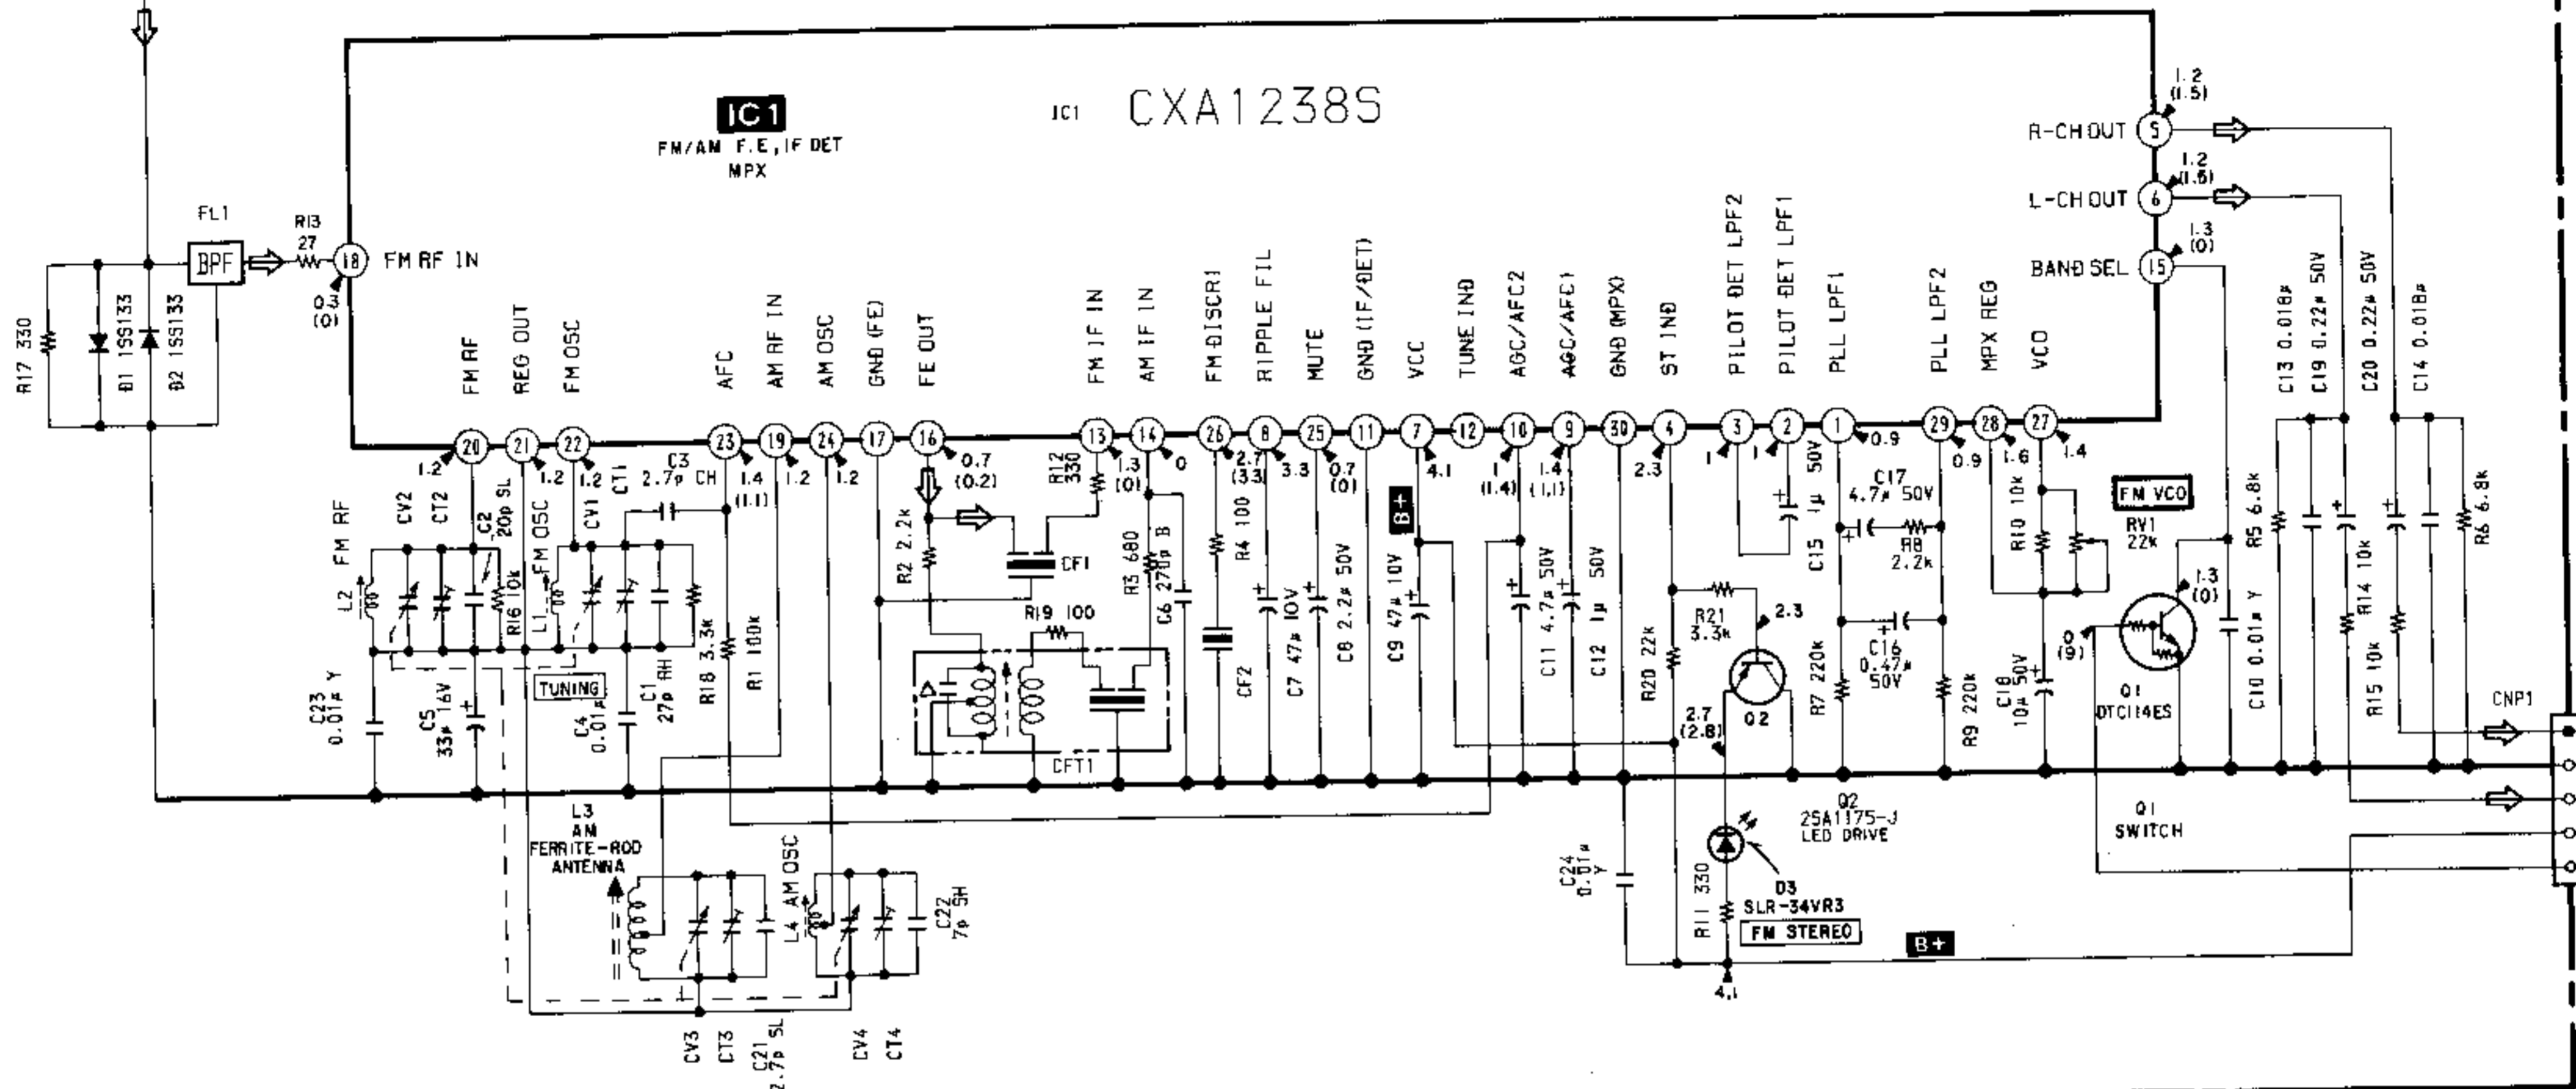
IC1
FM/AM F.E, IF DET
MPX

IC1 CXA1238S

FL1
BPF
R13 27
18 FM RF IN
0.3 (0)
R17 330
D1 1SS133
D2 1SS133

R-CH OUT 5
1.2 (1.5)
L-CH OUT 6
1.2 (1.5)
BAND SEL 15
1.3 (0)

FM RF
REG OUT
FM OSC
AFC
AM RF IN
AM OSC
GND (FE)
FE OUT
FM IF IN
AM IF IN
FM DISCRI
RIPPLE FIL
MUTE
GND (IF/DET)
VCC
TUNE IND
AGC/AFC2
AGC/AFC1
GND (MPX)
ST IND
PILOT DET LPF2
PILOT DET LPF1
PLL LPF1
PLL LPF2
MPX REG
VCO

20 21 22 23 19 24 17 16 13 14 26 8 25 11 7 12 10 9 30 4 3 2 1 29 28 27

1.2 1.2 1.2 1.4 (1.1) 1.2 1.2 0.7 (0.2) 1.3 (0) 0 2.7 (3.3) 3.3 0.7 (0) 4.1 1 (1.4) 1.4 (1.1) 2.3 1 1 0.9 0.9 1.6 1.4

FM RF
L2
CV2
CT2
C2 20p SL
R16 10k
FM OSC
L1
CV1
CT1
C3 2.7p CH
C1 27p RH
C4 0.01μ
R18 3.3k
R1 100k
TUNING
C23 0.01μ Y
C5 33μ 16V
R2 2.2k
CF1
R12 330
R19 100
CFT1
R3 680
C6 270p B
R4 100
CF2
C7 47μ 10V
C8 2.2μ 50V
C9 47μ 10V
B+
C11 4.7μ 50V
C12 1μ 50V
C15 1μ 50V
C17 4.7μ 50V
R8 2.2k
C16 0.47μ 50V
R7 220k
R9 220k
R20 22k
R21 3.3k
2.3
Q2
2.7 (2.8)
R10 10k
FM VCO
RV1 22k
C18 10μ 50V
0 (9)
Q1 DTC114ES
1.3 (0)
C10 0.01μ Y
R5 6.8k
C13 0.018μ
C19 0.22μ 50V
C20 0.22μ 50V
C14 0.018μ
R14 10k
R15 10k
R6 6.8k
CNP1

L3 AM FERRITE-ROD ANTENNA
L4 AM OSC
C22 7p SH
CV3
CT3
C21 2.7p SL
CV4
CT4

C24 0.01μ Y
Q2 2SA1175-J LED DRIVE
D3 SLR-34VR3
R11 330
FM STEREO
4.1
B+
Q1 SWITCH